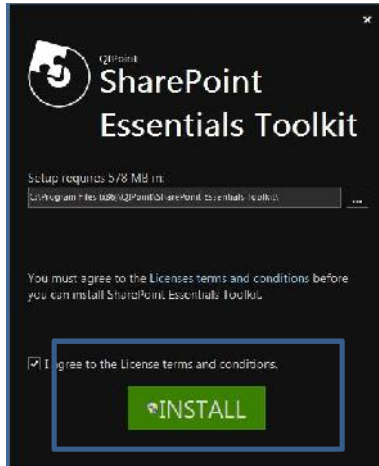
×

QIPoint
SharePoint
Essentials Toolkit

Setup requires 578 MB in:
C:\Program Files (x86)\QIPoint\SharePoint Essentials Toolkit\

...

You must agree to the Licenses terms and conditions before you can install SharePoint Essentials Toolkit.

☑ I agree to the License terms and conditions.

INSTALL